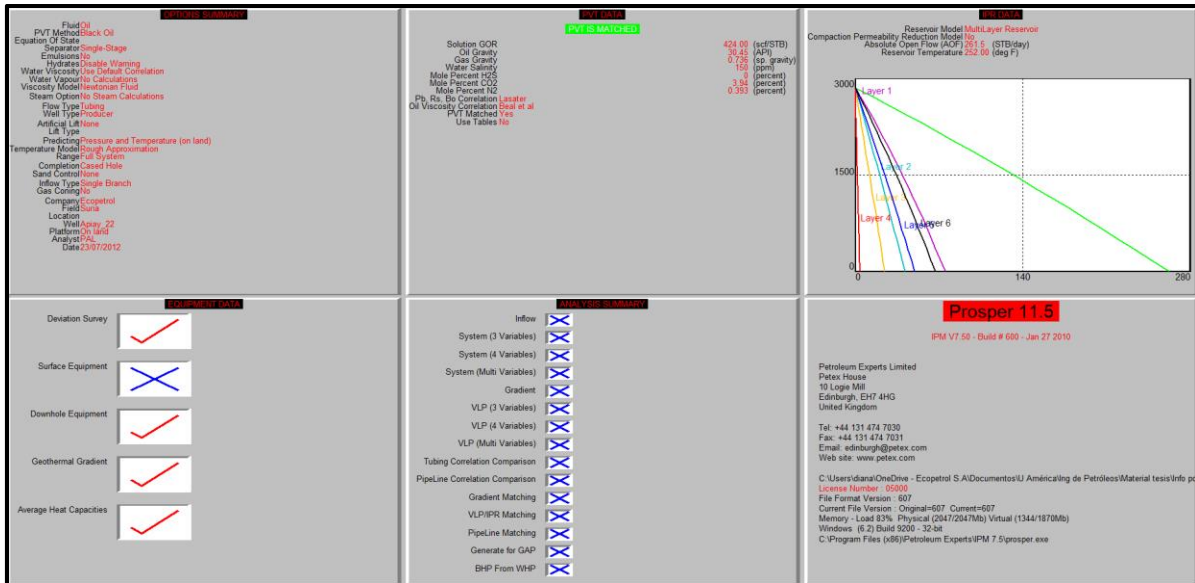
OPTIONS SUMMARY

Fluid Oil
PVT Method Black Oil
Equation Of State
Separator Single-Stage
Emulsions No
Hydrates Disable Warning
Water Viscosity Use Default Correlation
Water Vapour No Calculations
Viscosity Model Newtonian Fluid
Steam Option No Steam Calculations
Flow Type Tubing
Well Type Producer
Artificial Lift None
Lift Type
Predicting Pressure and Temperature (on land)
Temperature Model Rough Approximation
Range Full System
Completion Cased Hole
Sand Control None
Inflow Type Single Branch
Gas Coning No
Company Ecopetrol
Field Suria
Location
Well Apiay 22
Platform On land
Analyst PAL
Date 23/07/2012

PVT DATA

PVT IS MATCHED

Solution GOR 424.00 (scf/STB)
Oil Gravity 30.45 (API)
Gas Gravity 0.736 (sp. gravity)
Water Salinity 150 (ppm)
Mole Percent H2S 0 (percent)
Mole Percent CO2 3.94 (percent)
Mole Percent N2 0.393 (percent)
Pb, Rs, Bo Correlation Lasater
Oil Viscosity Correlation Beal et al
PVT Matched Yes
Use Tables No

IPR DATA

Reservoir Model MultiLayer Reservoir
Compaction Permeability Reduction Model No
Absolute Open Flow (AOF) 261.5 (STB/day)
Reservoir Temperature 252.00 (deg F)

3000
1500
0
0
140
280
Layer 1
Layer 2
Layer 3
Layer 4
Layer 5
Layer 6

EQUIPMENT DATA

Deviation Survey
Surface Equipment
Downhole Equipment
Geothermal Gradient
Average Heat Capacities

ANALYSIS SUMMARY

Inflow
System (3 Variables)
System (4 Variables)
System (Multi Variables)
Gradient
VLP (3 Variables)
VLP (4 Variables)
VLP (Multi Variables)
Tubing Correlation Comparison
PipeLine Correlation Comparison
Gradient Matching
VLP/IPR Matching
PipeLine Matching
Generate for GAP
BHP From WHP

Prosper 11.5

IPM V7.50 - Build # 600 - Jan 27 2010

Petroleum Experts Limited
Petex House
10 Logie Mill
Edinburgh, EH7 4HG
United Kingdom

Tel: +44 131 474 7030
Fax: +44 131 474 7031
Email: edinburgh@petex.com
Web site: www.petex.com

C:\Users\diana\OneDrive - Ecopetrol S.A\Documentos\U América\Ing de Petróleos\Material tesis\Info p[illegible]
License Number : 05000
File Format Version : 607
Current File Version : Original=607 Current=607
Memory - Load 83% Physical (2047/2047Mb) Virtual (1344/1870Mb)
Windows (6.2) Build 9200 - 32-bit
C:\Program Files (x86)\Petroleum Experts\IPM 7.5\prosper.exe